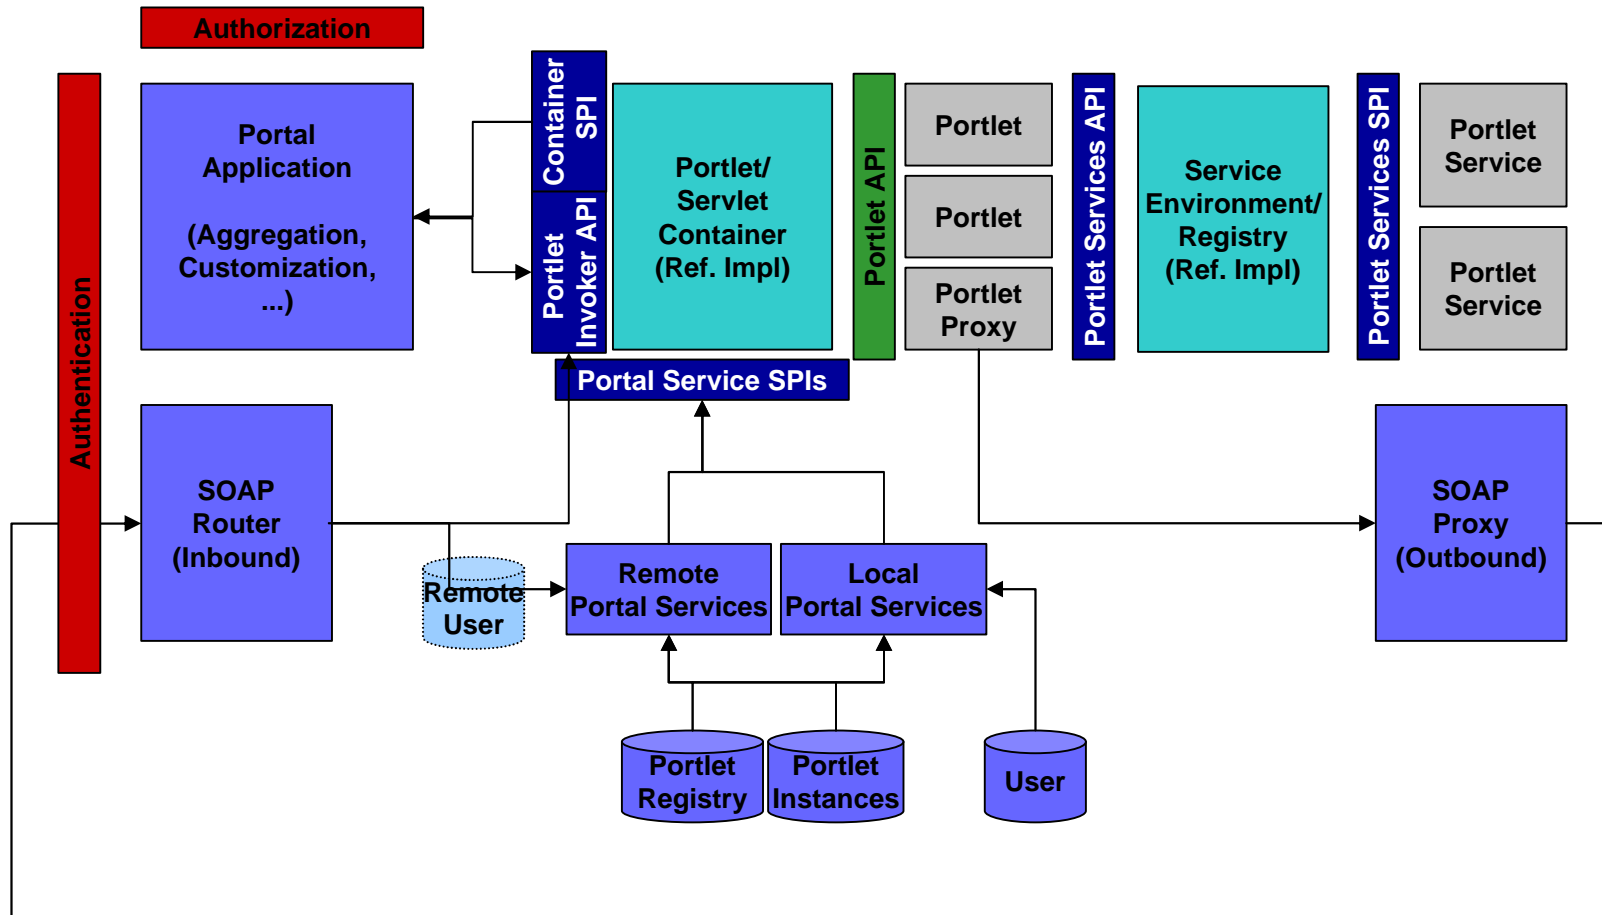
Authorization

Authentication

Portal Application

(Aggregation, Customization, ...)

Container SPI

Portlet Invoker API

Portlet/ Servlet Container (Ref. Impl)

Portlet API

Portlet

Portlet

Portlet Proxy

Portlet Services API

Service Environment/ Registry (Ref. Impl)

Portlet Services SPI

Portlet Service

Portlet Service

Portal Service SPIs

SOAP Router (Inbound)

Remote User

Remote Portal Services

Local Portal Services

SOAP Proxy (Outbound)

Portlet Registry

Portlet Instances

User